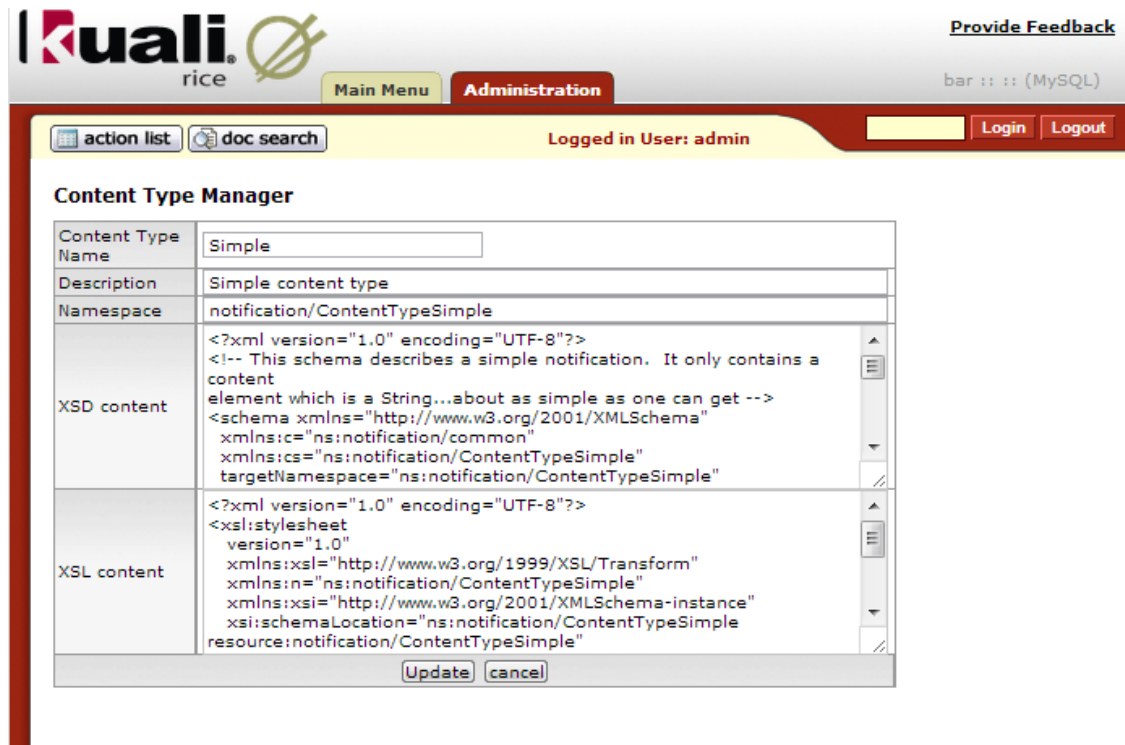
kuali rice

Provide Feedback

Main Menu | Administration

bar :: :: (MySQL)

action list | doc search

Logged in User: admin

Login | Logout

Content Type Manager

| Content Type Name | Simple |
|---|---|
| Description | Simple content type |
| Namespace | notification/ContentTypeSimple |
| XSD content | <?xml version="1.0" encoding="UTF-8"?> <!-- This schema describes a simple notification. It only contains a content element which is a String...about as simple as one can get --> <schema xmlns="http://www.w3.org/2001/XMLSchema" xmlns:c="ns:notification/common" xmlns:cs="ns:notification/ContentTypeSimple" targetNamespace="ns:notification/ContentTypeSimple" |
| XSL content | <?xml version="1.0" encoding="UTF-8"?> <xsl:stylesheet version="1.0" xmlns:xsl="http://www.w3.org/1999/XSL/Transform" xmlns:n="ns:notification/ContentTypeSimple" xmlns:xsi="http://www.w3.org/2001/XMLSchema-instance" xsi:schemaLocation="ns:notification/ContentTypeSimple resource:notification/ContentTypeSimple" |

Update | cancel